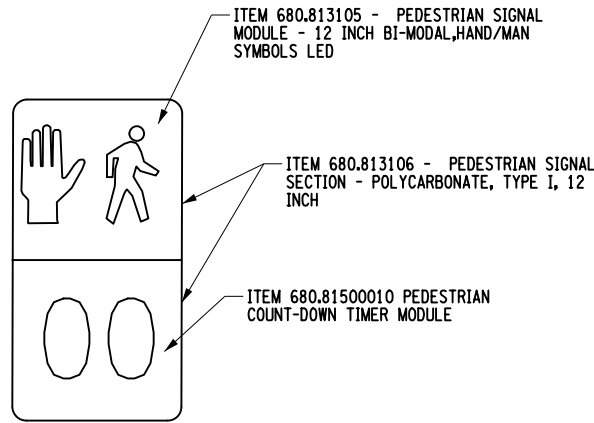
ITEM 680.813105 - PEDESTRIAN SIGNAL MODULE - 12 INCH BI-MODAL,HAND/MAN SYMBOLS LED

ITEM 680.813106 - PEDESTRIAN SIGNAL SECTION - POLYCARBONATE, TYPE I, 12 INCH

ITEM 680.81500010 PEDESTRIAN COUNT-DOWN TIMER MODULE